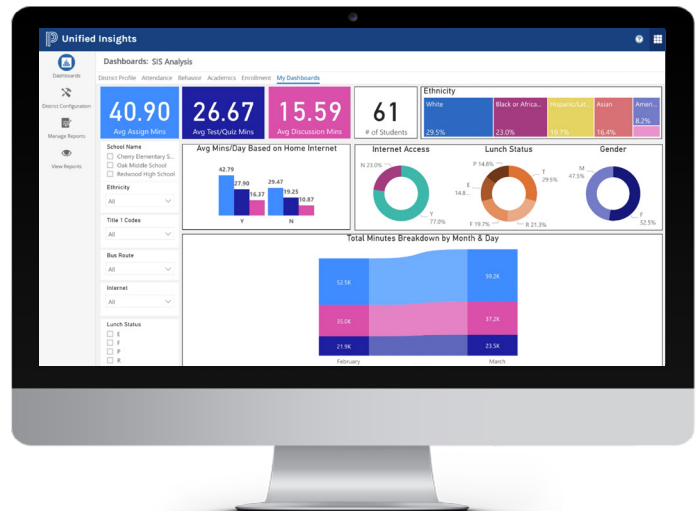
Unified Insights

Dashboards

District Configuration

Manage Reports

View Reports

Dashboards: SIS Analysis

District Profile Attendance Behavior Academics Enrollment My Dashboards

40.90
Avg Assign Mins

26.67
Avg Test/Quiz Mins

15.59
Avg Discussion Mins

61
# of Students

Ethnicity

White 29.5%
Black or Africa... 23.0%
Hispanic/Lat... 19.7%
Asian 16.4%
Ameri... 8.2%

School Name
Cherry Elementary S...
Oak Middle School
Redwood High School

Ethnicity
All

Title 1 Codes
All

Bus Route
All

Internet
All

Lunch Status
E
F
P
R

Avg Mins/Day Based on Home Internet

42.79
27.90
16.37
29.47
19.25
10.87
Y
N

Internet Access
N 23.0%
Y 77.0%

Lunch Status
P 14.8%
E 14.8...
T 29.5%
F 19.7%
R 21.3%

Gender
M 47.5%
F 52.5%

Total Minutes Breakdown by Month & Day

52.5K
35.0K
21.9K
59.2K
37.2K
23.5K
February
March